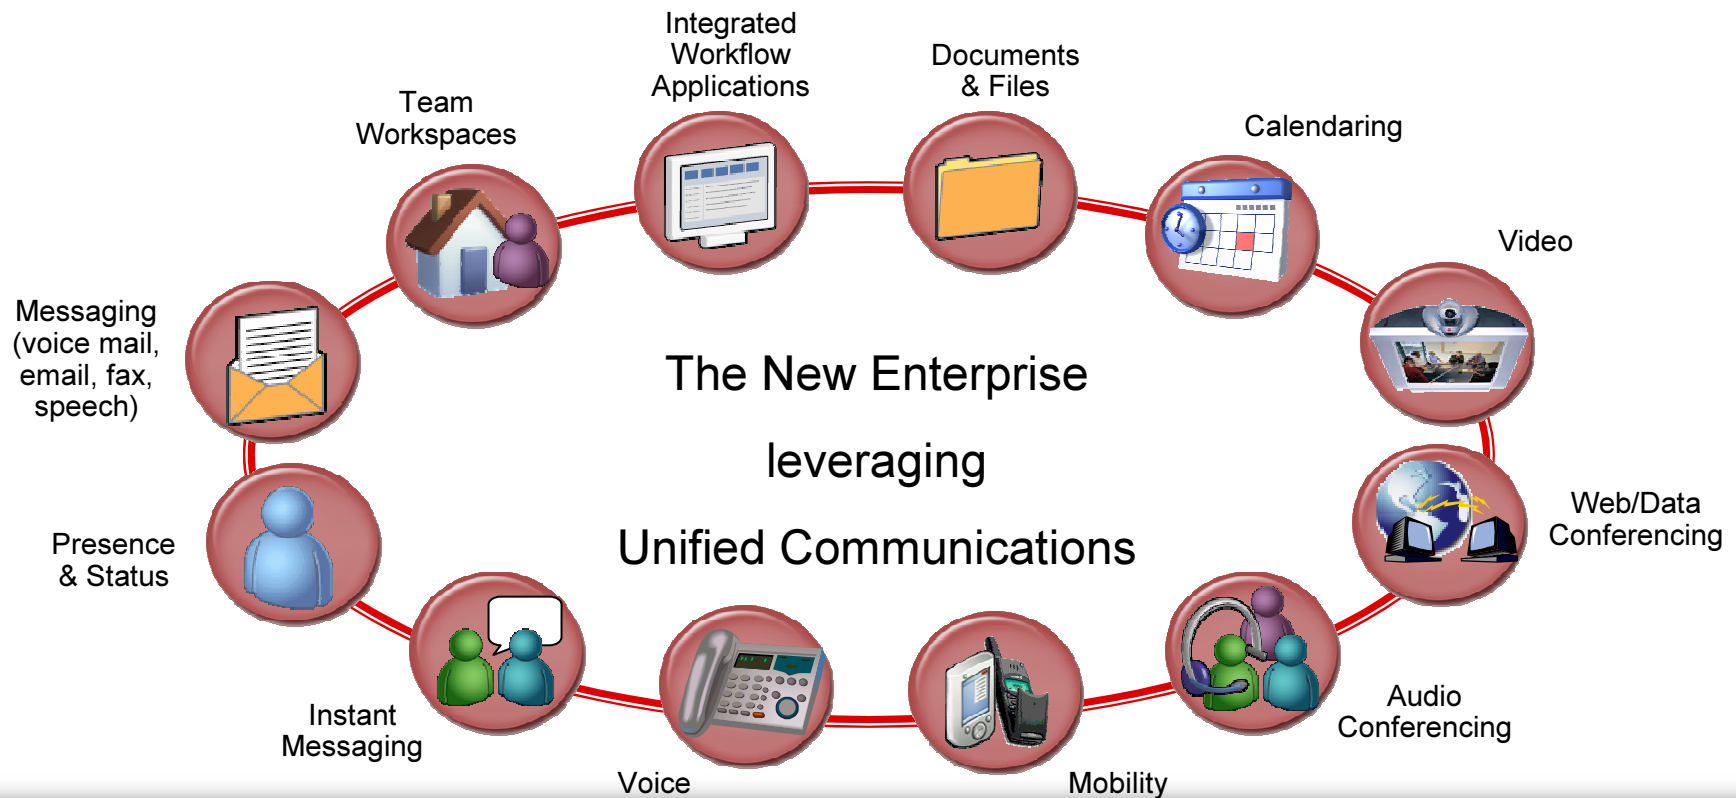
Integrated Workflow Applications

Documents & Files

Team Workspaces

Calendaring

Video

Messaging (voice mail, email, fax, speech)

The New Enterprise

leveraging

Unified Communications

Web/Data Conferencing

Presence & Status

Instant Messaging

Audio Conferencing

Voice

Mobility